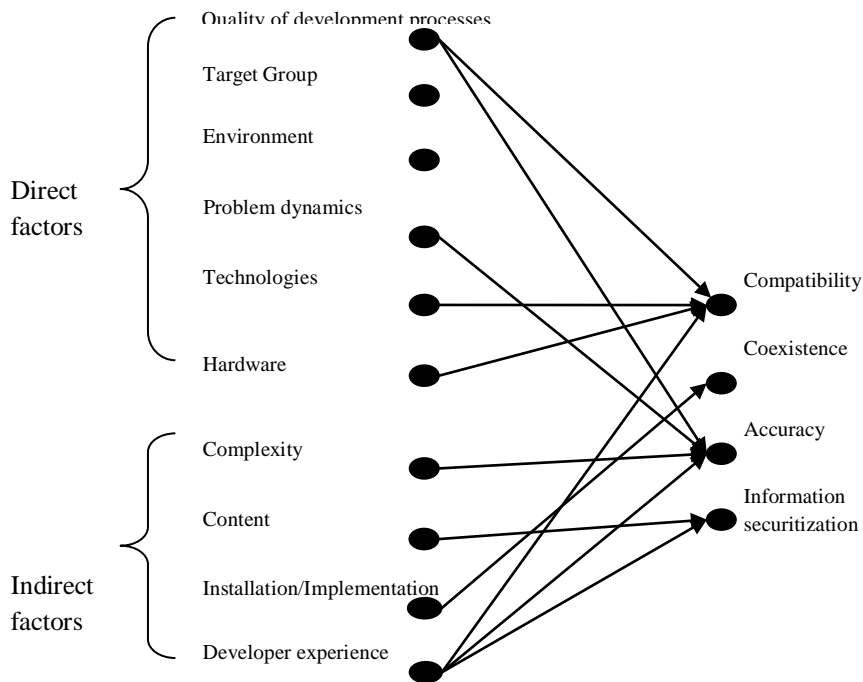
Direct factors

Quality of development processes

Target Group

Environment

Problem dynamics

Technologies

Hardware

Indirect factors

Complexity

Content

Installation/Implementation

Developer experience

Compatibility

Coexistence

Accuracy

Information securitization